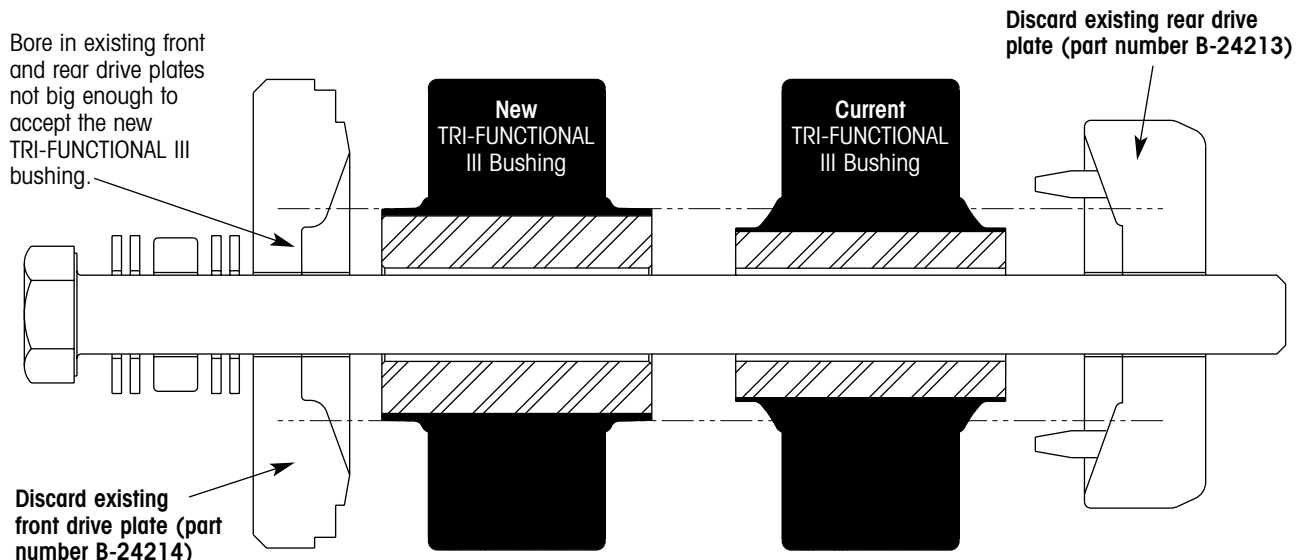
Bore in existing front and rear drive plates not big enough to accept the new TRI-FUNCTIONAL III bushing.

New
TRI-FUNCTIONAL
III Bushing

Current
TRI-FUNCTIONAL
III Bushing

Discard existing rear drive plate (part number B-24213)

Discard existing front drive plate (part number B-24214)